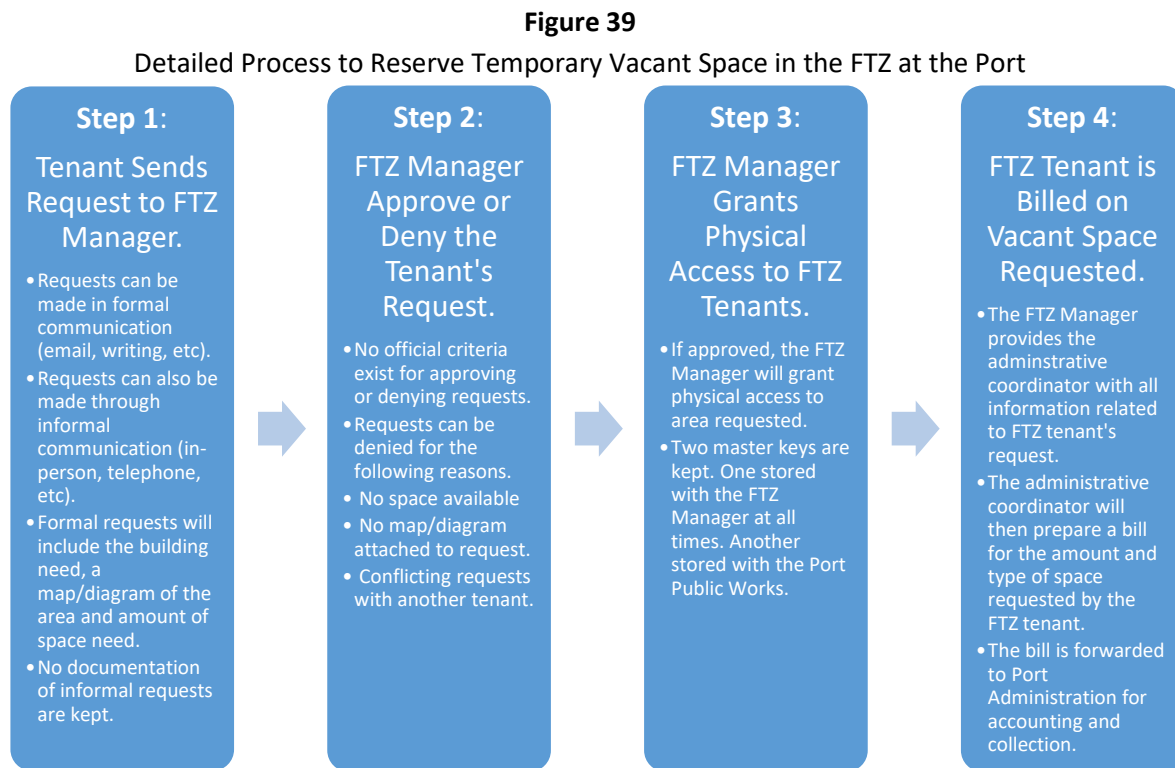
**Figure 39**

Detailed Process to Reserve Temporary Vacant Space in the FTZ at the Port

**Step 1**:

Tenant Sends Request to FTZ Manager.

- Requests can be made in formal communication (email, writing, etc).
- Requests can also be made through informal communication (in-person, telephone, etc).
- Formal requests will include the building need, a map/diagram of the area and amount of space need.
- No documentation of informal requests are kept.

**Step 2**:

FTZ Manager Approve or Deny the Tenant's Request.

- No official criteria exist for approving or denying requests.
- Requests can be denied for the following reasons.
- No space available
- No map/diagram attached to request.
- Conflicting requests with another tenant.

**Step 3**:

FTZ Manager Grants Physical Access to FTZ Tenants.

- If approved, the FTZ Manager will grant physical access to area requested.
- Two master keys are kept. One stored with the FTZ Manager at all times. Another stored with the Port Public Works.

**Step 4**:

FTZ Tenant is Billed on Vacant Space Requested.

- The FTZ Manager provides the adminstrative coordinator with all information related to FTZ tenant's request.
- The administrative coordinator will then prepare a bill for the amount and type of space requested by the FTZ tenant.
- The bill is forwarded to Port Administration for accounting and collection.